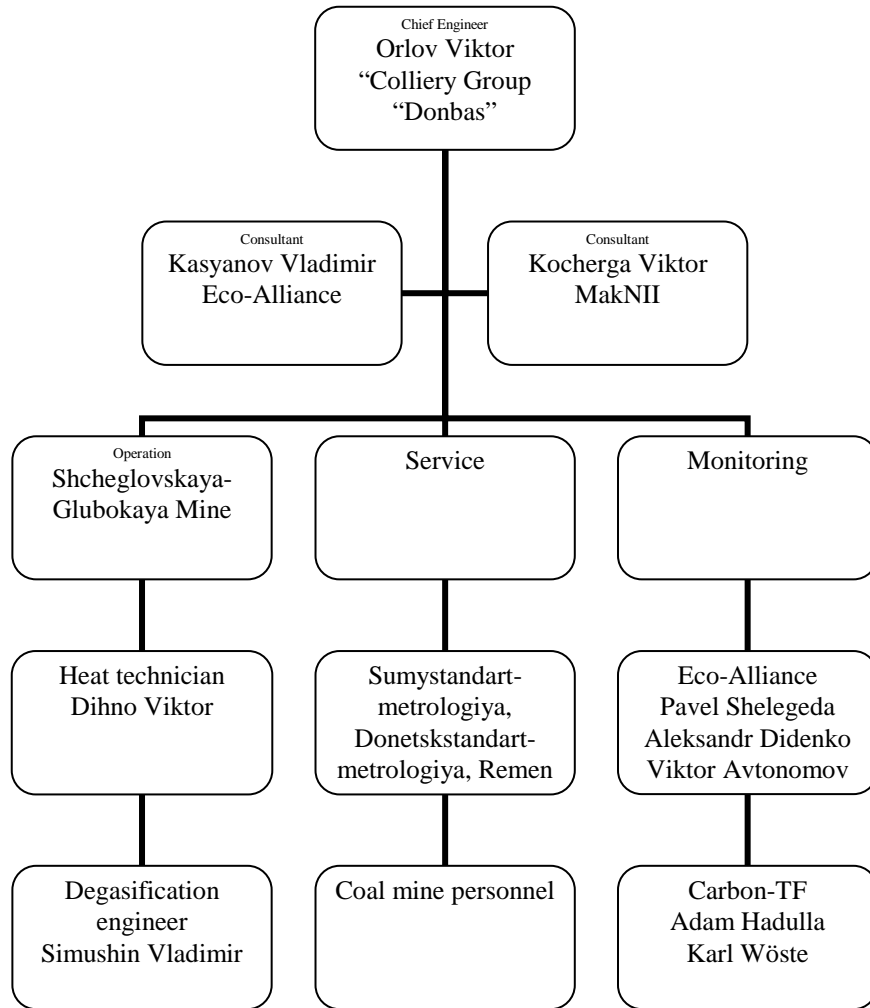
Chief Engineer
Orlov Viktor
“Colliery Group
“Donbas”

Consultant
Kasyanov Vladimir
Eco-Alliance

Consultant
Kocherga Viktor
MakNII

Operation
Shcheglovskaya-Glubokaya Mine

Service

Monitoring

Heat technician
Dihno Viktor

Sumystandart-metrologiya, Donetskstandart-metrologiya, Remen

Eco-Alliance
Pavel Shelegeda
Aleksandr Didenko
Viktor Avtonomov

Degasification engineer
Simushin Vladimir

Coal mine personnel

Carbon-TF
Adam Hadulla
Karl Wöste